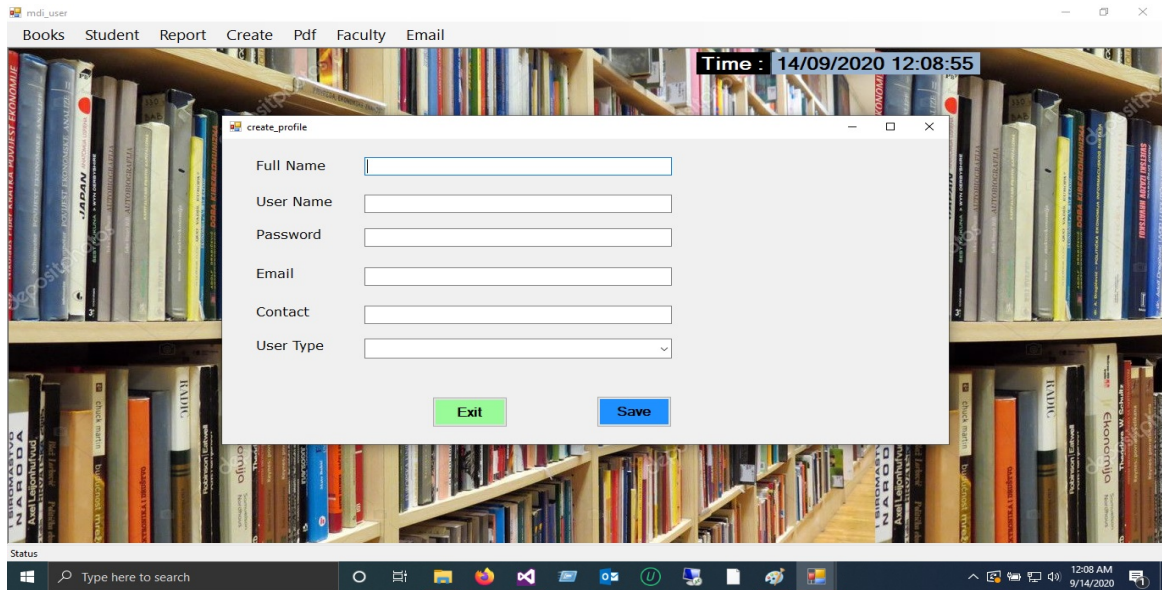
mdi_user

Books Student Report Create Pdf Faculty Email

Time : 14/09/2020 12:08:55

create_profile

Full Name

User Name

Password

Email

Contact

User Type

Exit

Save

Status

Type here to search

12:08 AM
9/14/2020